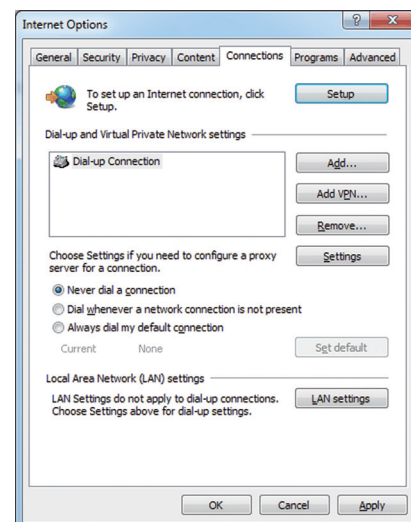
Internet Options

?

General | Security | Privacy | Content | Connections | Programs | Advanced

To set up an Internet connection, click Setup.

Setup

Dial-up and Virtual Private Network settings

Dial-up Connection

Add...

Add VPN...

Remove...

Choose Settings if you need to configure a proxy server for a connection.

Settings

Never dial a connection

Dial whenever a network connection is not present

Always dial my default connection

Current None

Set default

Local Area Network (LAN) settings

LAN Settings do not apply to dial-up connections. Choose Settings above for dial-up settings.

LAN settings

OK Cancel Apply